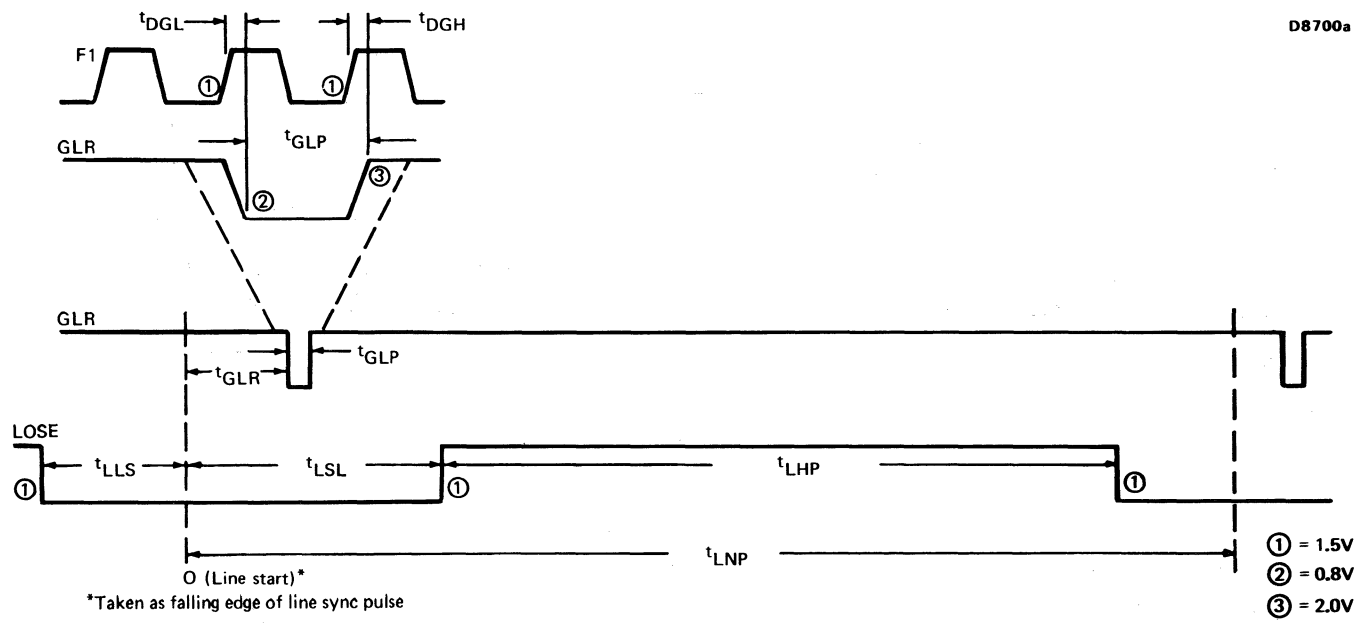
$t_{DGL}$

$t_{DGH}$

D8700a

F1

①

①

$t_{GLP}$

GLR

②

③

GLR

$t_{GLR}$

$t_{GLP}$

LOSE

①

$t_{LLS}$

$t_{LSL}$

①

$t_{LHP}$

①

$t_{LNP}$

O (Line start)*

*Taken as falling edge of line sync pulse

① = 1.5V

② = 0.8V

③ = 2.0V